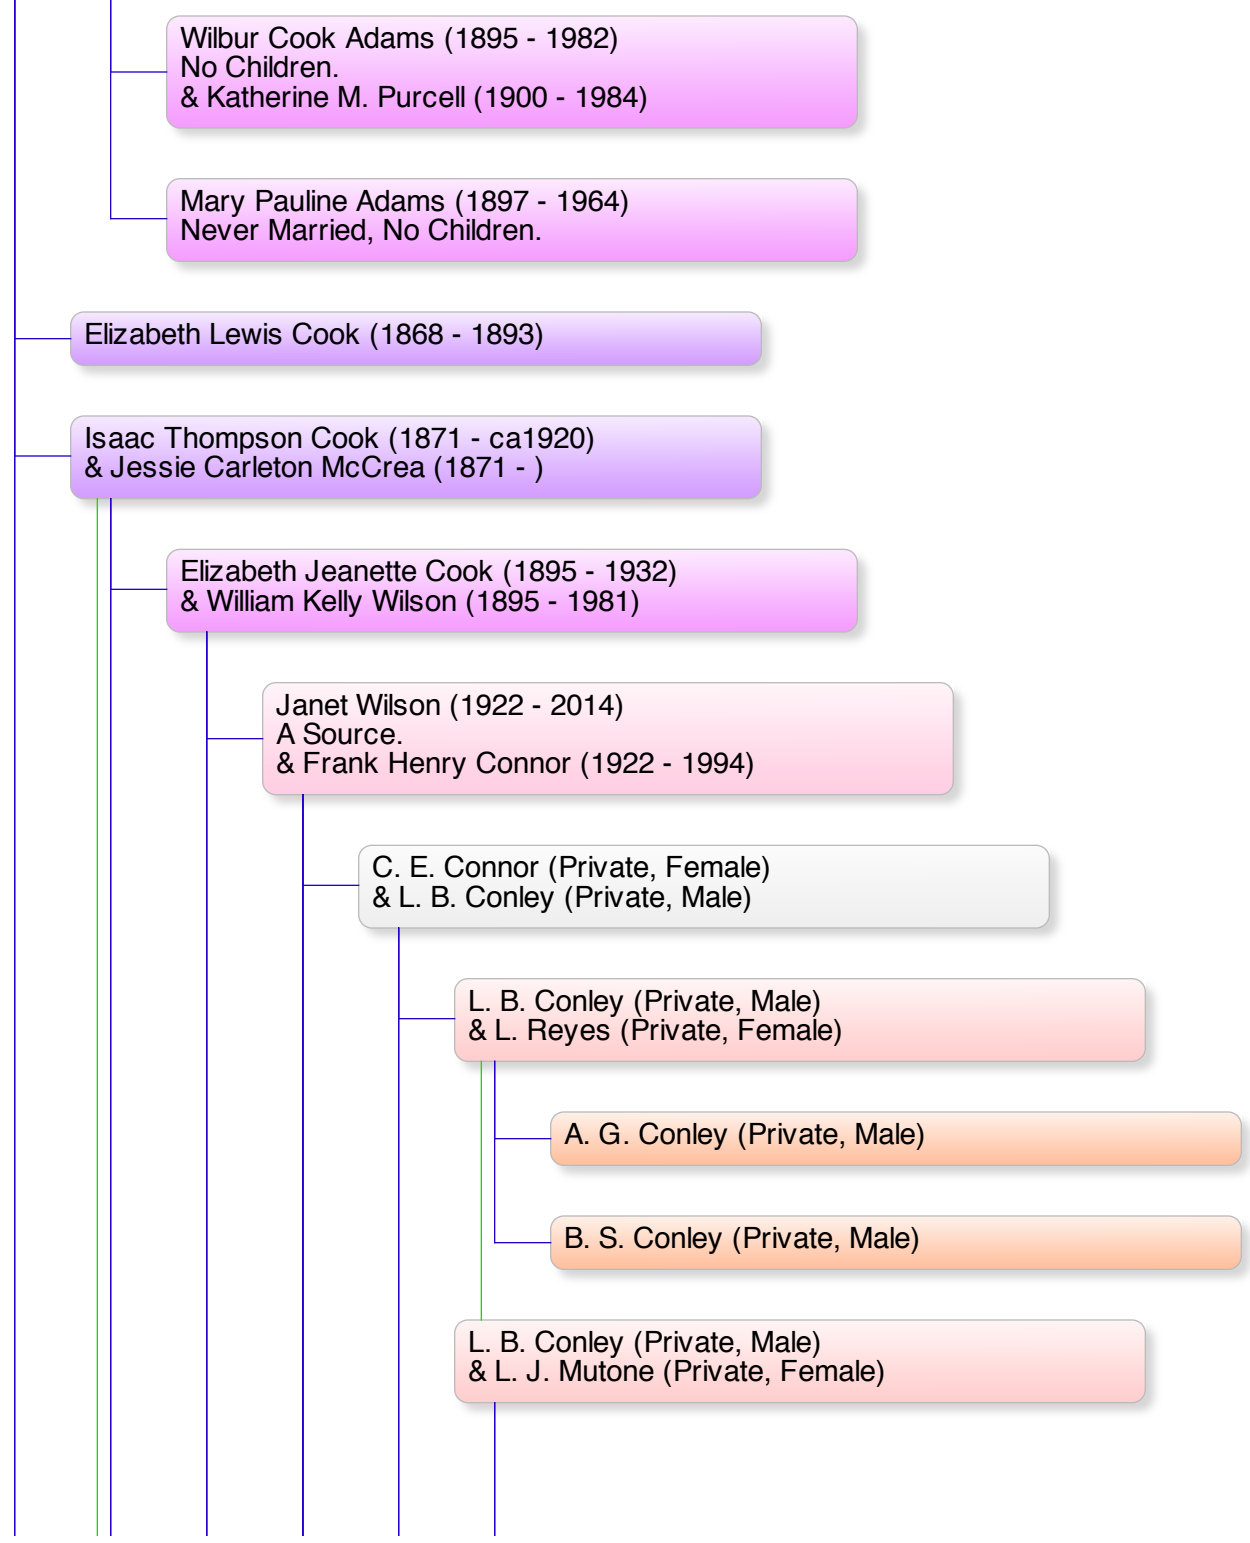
Wilbur Cook Adams (1895 - 1982)
No Children.
& Katherine M. Purcell (1900 - 1984)

Mary Pauline Adams (1897 - 1964)
Never Married, No Children.

Elizabeth Lewis Cook (1868 - 1893)

Isaac Thompson Cook (1871 - ca1920)
& Jessie Carleton McCrea (1871 - )

Elizabeth Jeanette Cook (1895 - 1932)
& William Kelly Wilson (1895 - 1981)

Janet Wilson (1922 - 2014)
A Source.
& Frank Henry Connor (1922 - 1994)

C. E. Connor (Private, Female)
& L. B. Conley (Private, Male)

L. B. Conley (Private, Male)
& L. Reyes (Private, Female)

A. G. Conley (Private, Male)

B. S. Conley (Private, Male)

L. B. Conley (Private, Male)
& L. J. Mutone (Private, Female)